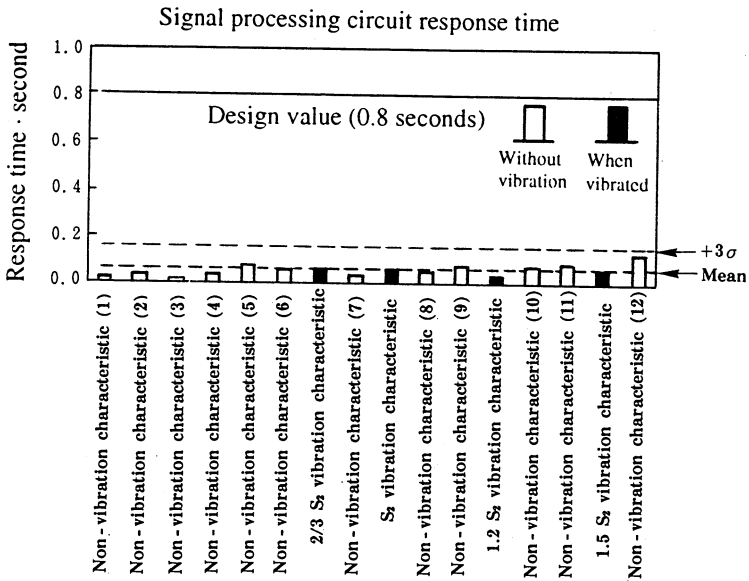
Signal processing circuit response time

Response time · second

1.0
0.8
0.6
0.4
0.2
0.0

Design value (0.8 seconds)

Without vibration

When vibrated

$+3\sigma$

Mean

Non-vibration characteristic (1)
Non-vibration characteristic (2)
Non-vibration characteristic (3)
Non-vibration characteristic (4)
Non-vibration characteristic (5)
Non-vibration characteristic (6)
2/3 $S_2$ vibration characteristic
Non-vibration characteristic (7)
$S_2$ vibration characteristic
Non-vibration characteristic (8)
Non-vibration characteristic (9)
1.2 $S_2$ vibration characteristic
Non-vibration characteristic (10)
Non-vibration characteristic (11)
1.5 $S_2$ vibration characteristic
Non-vibration characteristic (12)